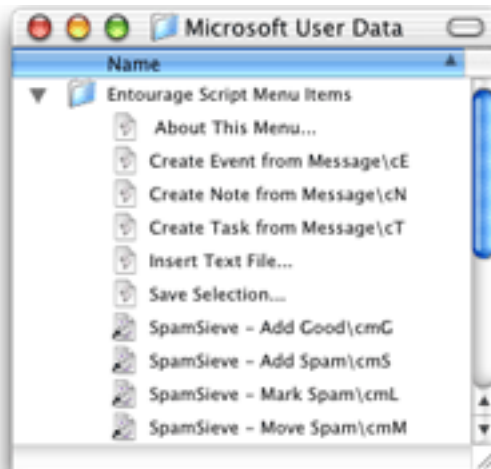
Microsoft User Data

Name

Entourage Script Menu Items

About This Menu...

Create Event from Message\cE

Create Note from Message\cN

Create Task from Message\cT

Insert Text File...

Save Selection...

SpamSieve - Add Good\cmG

SpamSieve - Add Spam\cmS

SpamSieve - Mark Spam\cmL

SpamSieve - Move Spam\cmM